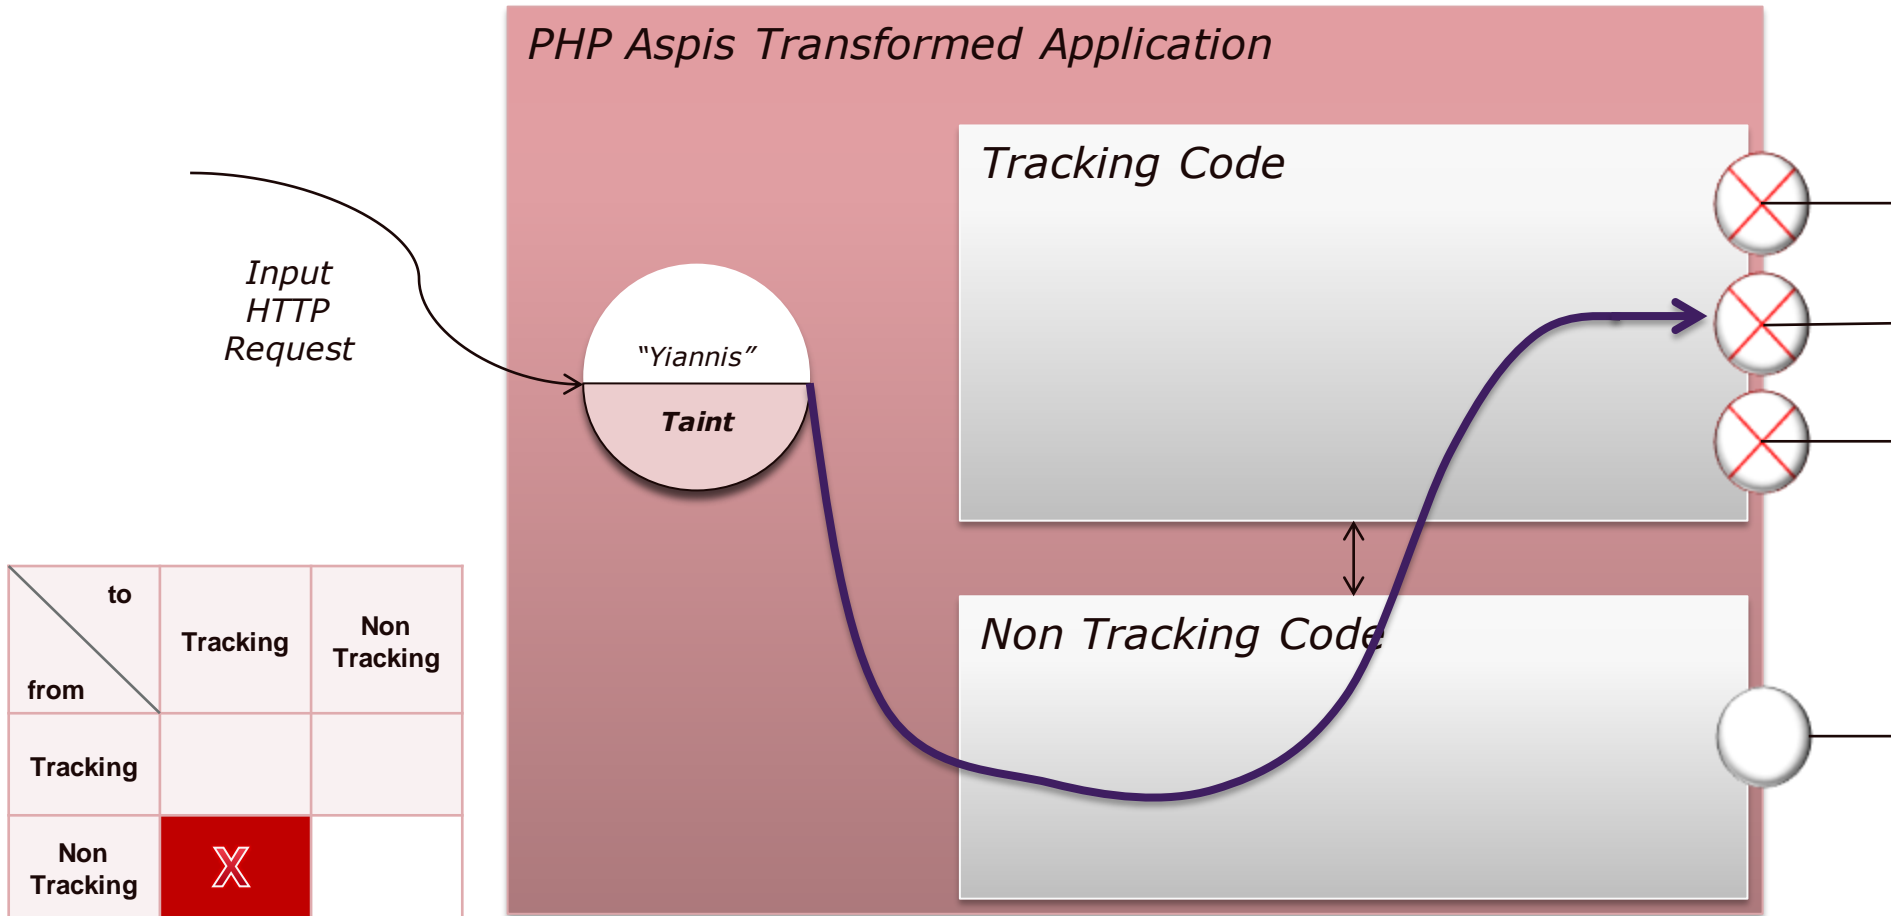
PHP Aspis Transformed Application

Tracking Code

Input HTTP Request

"Yiannis"

Taint

Non Tracking Code

| to / from | Tracking | Non Tracking |
|---|---|---|
| Tracking | | |
| Non Tracking | X | |